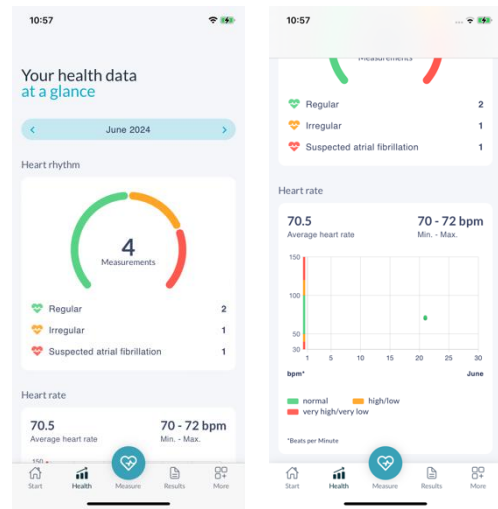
10:57

Your health data
at a glance

June 2024

Heart rhythm

4
Measurements

Regular 2
Irregular 1
Suspected atrial fibrillation 1

Heart rate

70.5
Average heart rate

70 - 72 bpm
Min. - Max.

150

Start Health Measure Results More

10:57

Measurements

Regular 2
Irregular 1
Suspected atrial fibrillation 1

Heart rate

70.5
Average heart rate

70 - 72 bpm
Min. - Max.

150
100
50
30
1 5 10 15 20 25 30
bpm* June

normal
high/low
very high/very low

*Beats per Minute

Start Health Measure Results More